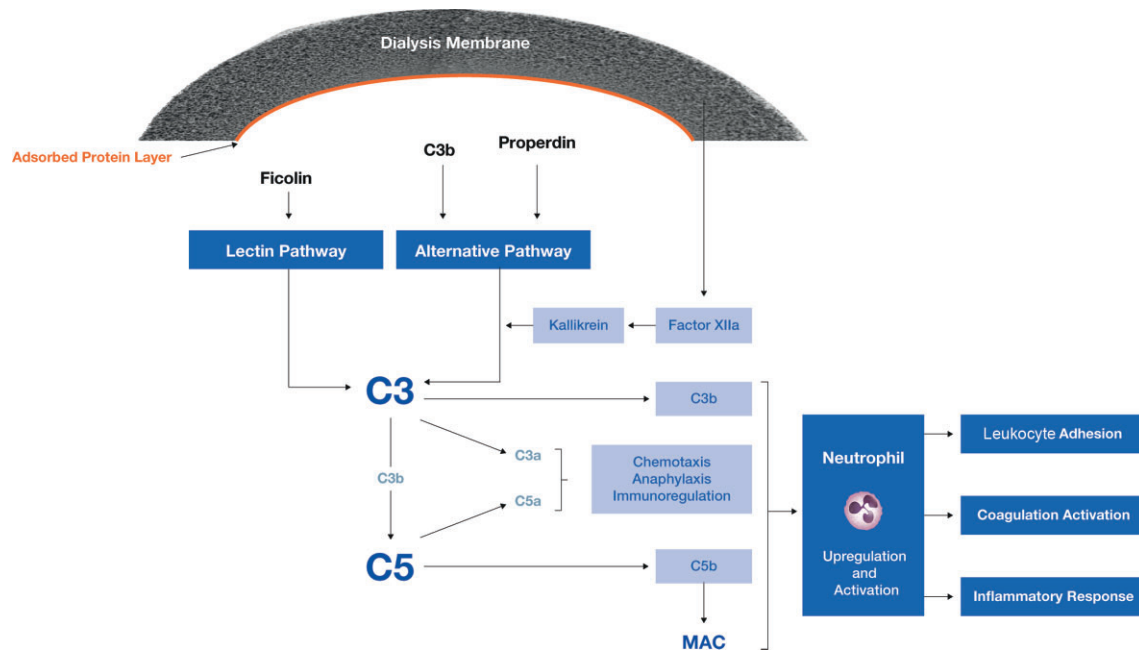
Dialysis Membrane

Adsorbed Protein Layer

Ficolin

C3b

Properdin

Lectin Pathway

Alternative Pathway

Kallikrein

Factor XIIa

C3

C3b

C3a

C5a

C3b

Chemotaxis
Anaphylaxis
Immunoregulation

C5

C5b

MAC

Neutrophil

Upregulation and Activation

Leukocyte Adhesion

Coagulation Activation

Inflammatory Response